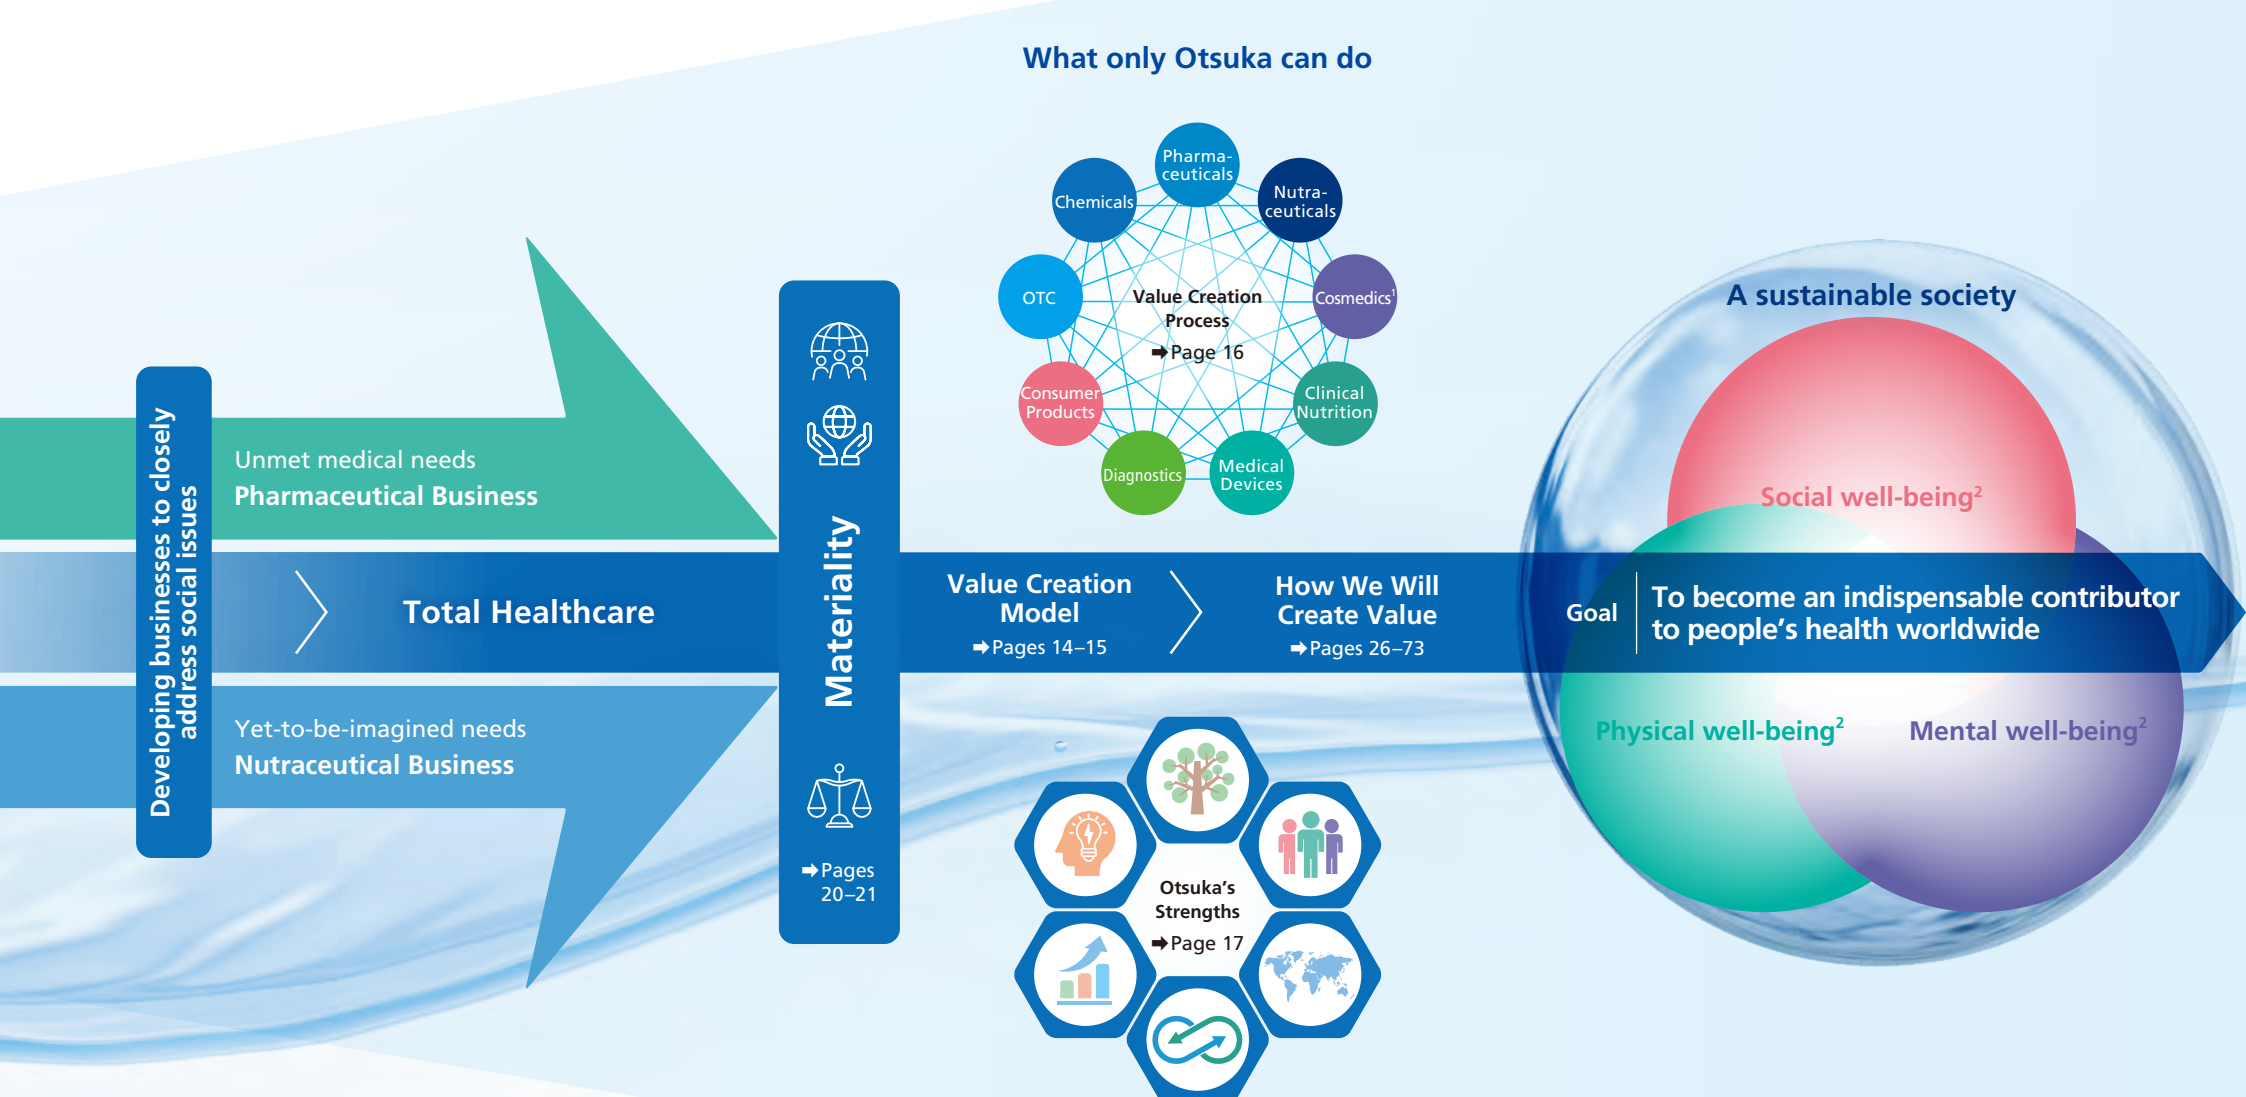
What only Otsuka can do

Pharmaceuticals
Nutraceuticals
Cosmedics$^1$
Clinical Nutrition
Medical Devices
Diagnostics
Consumer Products
OTC
Chemicals

Value Creation Process
➡Page 16

Developing businesses to closely address social issues

Unmet medical needs
Pharmaceutical Business

Total Healthcare

Yet-to-be-imagined needs
Nutraceutical Business

Materiality
➡Pages 20–21

Value Creation Model
➡Pages 14–15

How We Will Create Value
➡Pages 26–73

Otsuka's Strengths
➡Page 17

A sustainable society

Social well-being$^2$

Goal
To become an indispensable contributor to people's health worldwide

Physical well-being$^2$
Mental well-being$^2$